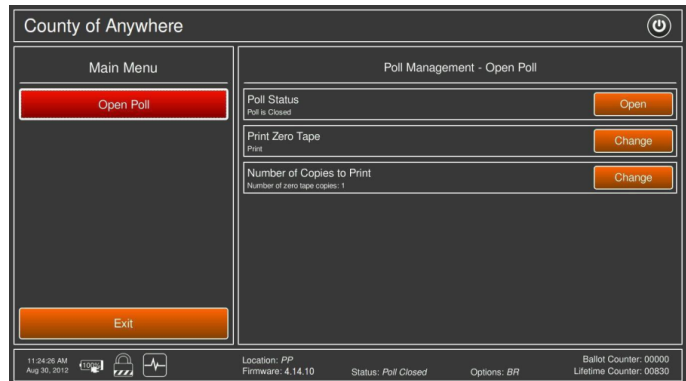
County of Anywhere

Main Menu

Open Poll

Exit

Poll Management - Open Poll

Poll Status
Poll is Closed
Open

Print Zero Tape
Print
Change

Number of Copies to Print
Number of zero tape copies: 1
Change

11:24:26 AM
Aug 30, 2012
100%

Location: PP
Firmware: 4.14.10
Status: Poll Closed
Options: BR
Ballot Counter: 00000
Lifetime Counter: 00830